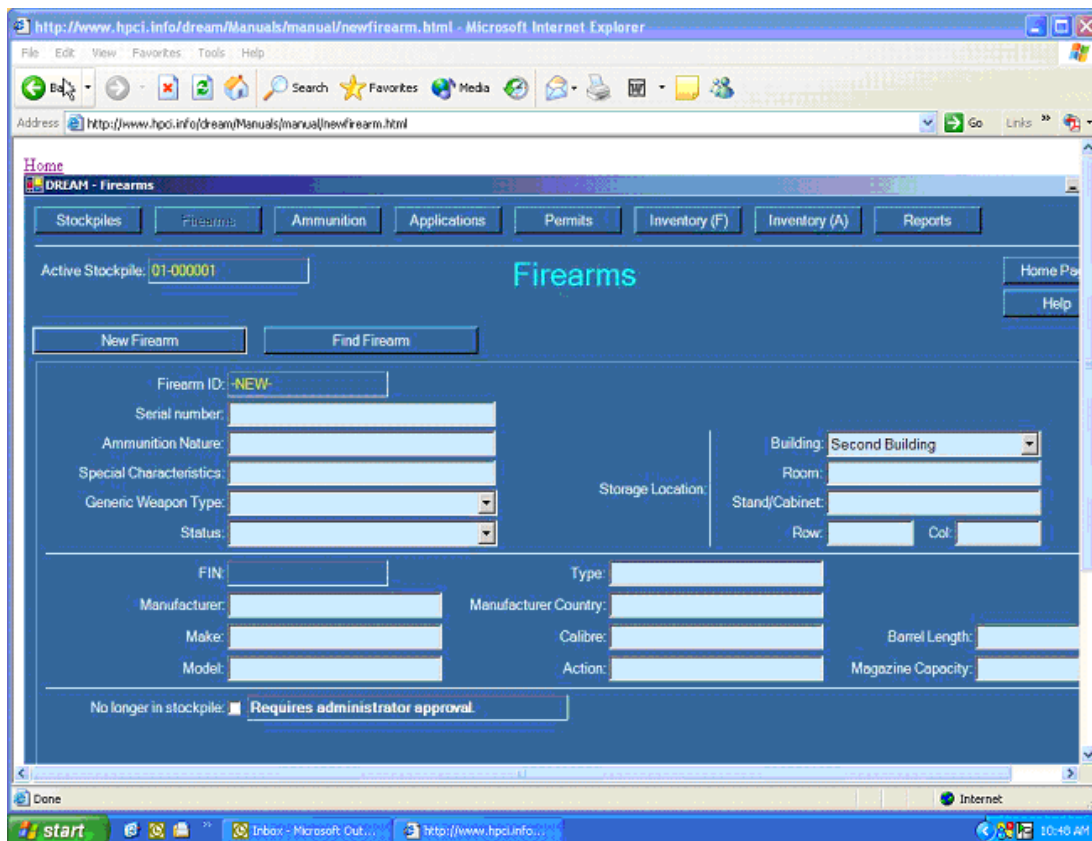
http://www.hpci.info/dream/Manuals/manual/newfirearm.html - Microsoft Internet Explorer

File Edit View Favorites Tools Help

Back Search Favorites Media

Address http://www.hpci.info/dream/Manuals/manual/newfirearm.html Go Links

Home

DREAM - Firearms

Stockpiles Firearms Ammunition Applications Permits Inventory (F) Inventory (A) Reports

Active Stockpile: 01-000001

Firearms

Home Pa

Help

New Firearm Find Firearm

Firearm ID: -NEW-

Serial number:

Ammunition Nature:

Special Characteristics:

Generic Weapon Type:

Status:

Storage Location:

Building: Second Building

Room:

Stand/Cabinet:

Row: Col:

FIN:

Manufacturer:

Make:

Model:

Type:

Manufacturer Country:

Calibre:

Action:

Barrel Length:

Magazine Capacity:

No longer in stockpile: Requires administrator approval.

Done

Internet

start Inbox - Microsoft Out... http://www.hpci.info... 10:40 AM